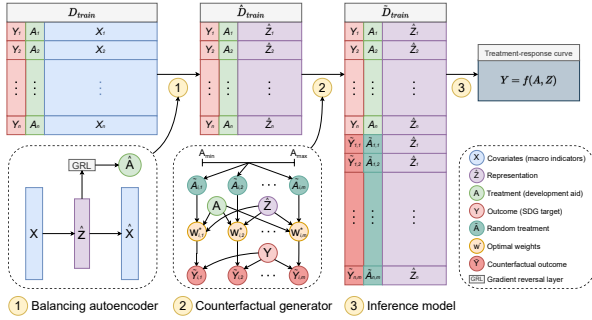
$D_{train}$

| | | |
|---|---|---|
| $Y_1$ | $A_1$ | $X_1$ |
| $Y_2$ | $A_2$ | $X_2$ |
| ⋮ | ⋮ | ⋮ |
| $Y_n$ | $A_n$ | $X_n$ |

$\hat{D}_{train}$

| | | |
|---|---|---|
| $Y_1$ | $A_1$ | $\hat{Z}_1$ |
| $Y_2$ | $A_2$ | $\hat{Z}_2$ |
| ⋮ | ⋮ | ⋮ |
| $Y_n$ | $A_n$ | $\hat{Z}_n$ |

$\tilde{D}_{train}$

| | | |
|---|---|---|
| $Y_1$ | $A_1$ | $\hat{Z}_1$ |
| $Y_2$ | $A_2$ | $\hat{Z}_2$ |
| ⋮ | ⋮ | ⋮ |
| $Y_n$ | $A_n$ | $\hat{Z}_n$ |
| $\tilde{Y}_{1,1}$ | $\tilde{A}_{1,1}$ | $\hat{Z}_1$ |
| $\tilde{Y}_{1,2}$ | $\tilde{A}_{1,2}$ | $\hat{Z}_1$ |
| ⋮ | ⋮ | ⋮ |
| $\tilde{Y}_{n,m}$ | $\tilde{A}_{n,m}$ | $\hat{Z}_n$ |

Treatment-response curve
$Y = f(A, Z)$

1 2 3

GRL $\hat{A}$ X $\hat{Z}$ $\hat{X}$

$A_{min}$ $A_{max}$
$\tilde{A}_{i,1}$ $\tilde{A}_{i,2}$ … $\tilde{A}_{i,m}$
A $\hat{Z}$
$W^*_{i,1}$ $W^*_{i,2}$ … $W^*_{i,m}$
Y
$\tilde{Y}_{i,1}$ $\tilde{Y}_{i,2}$ … $\tilde{Y}_{i,m}$

X Covariates (macro indicators)
$\hat{Z}$ Representation
A Treatment (development aid)
Y Outcome (SDG target)
$\tilde{A}$ Random treatment
W* Optimal weights
$\tilde{Y}$ Counterfactual outcome
GRL Gradient reversal layer

1 Balancing autoencoder 2 Counterfactual generator 3 Inference model